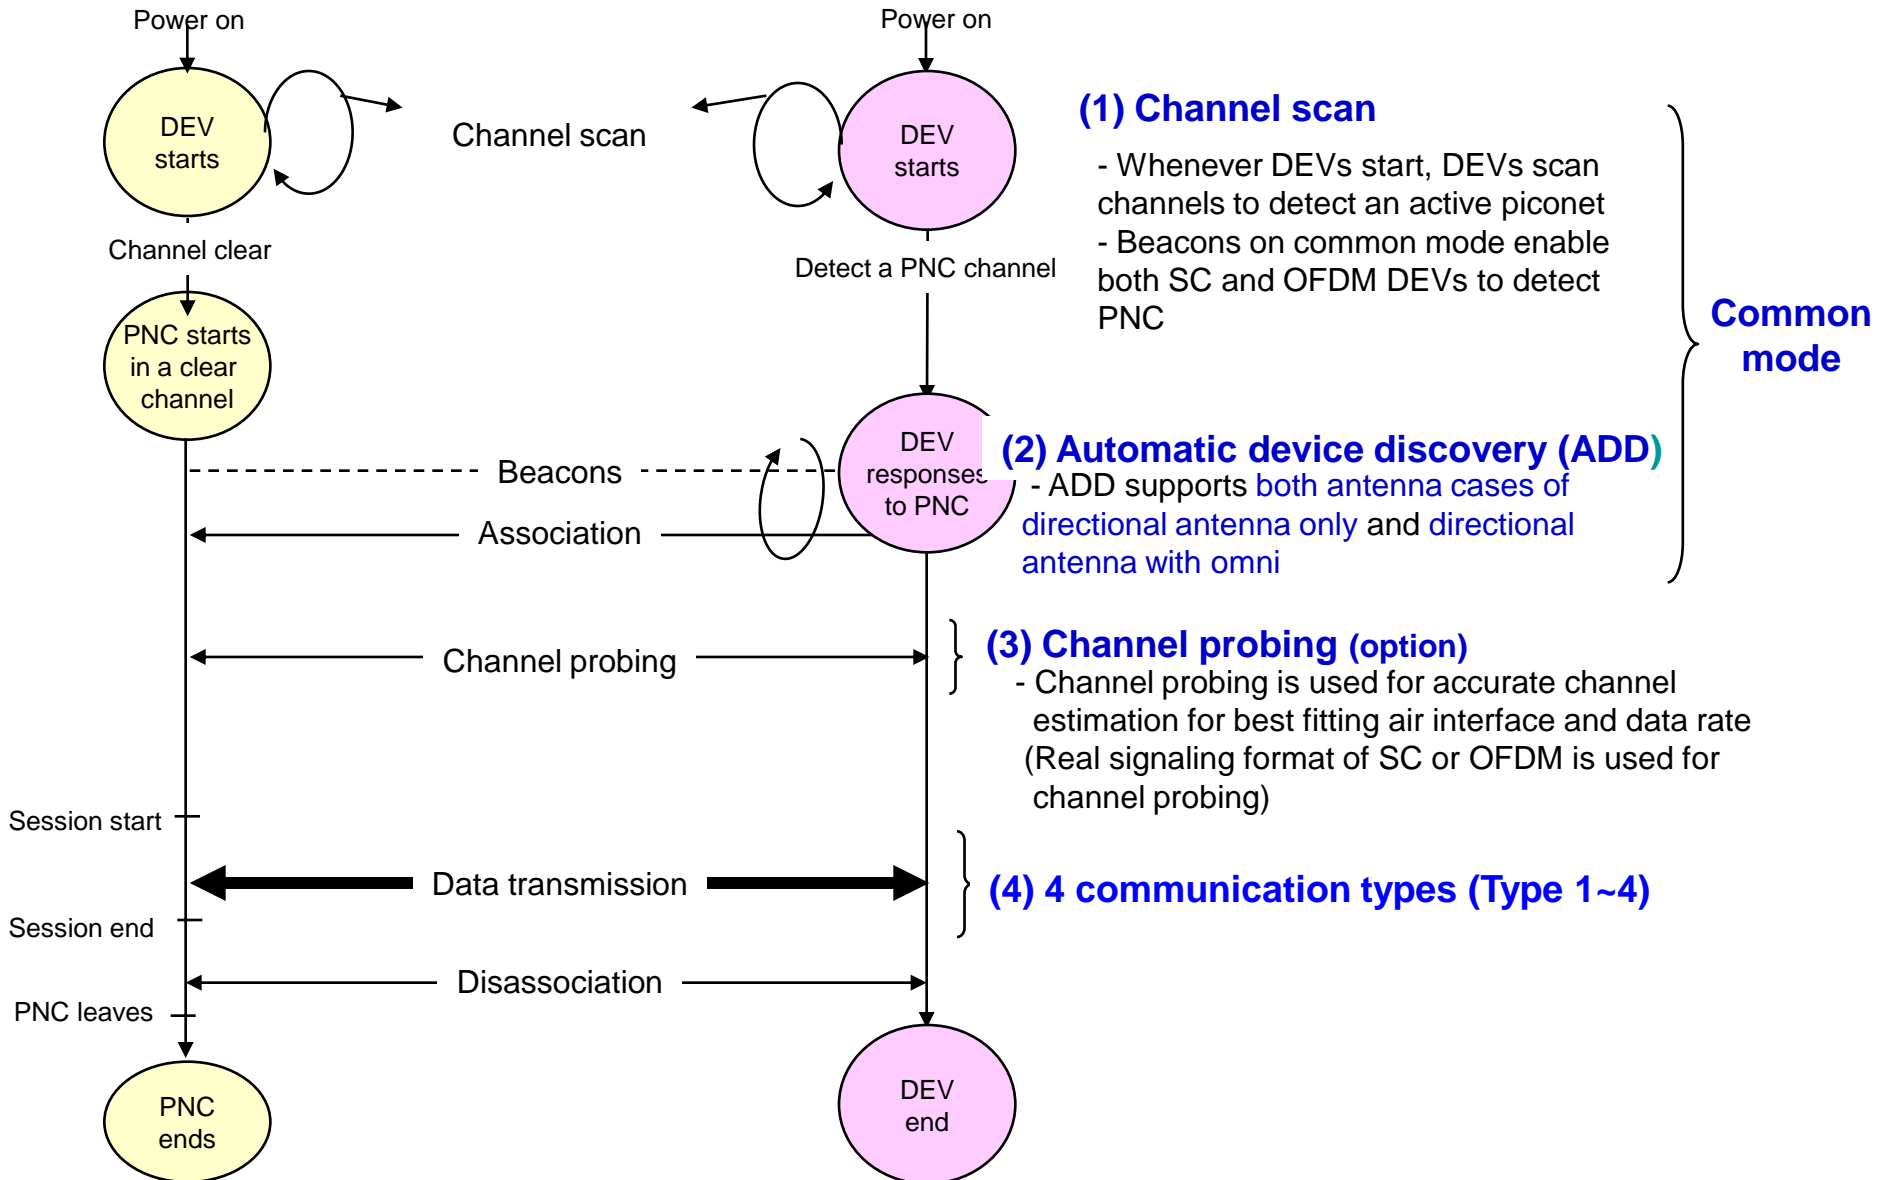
Power on

DEV starts

Channel scan

Power on

DEV starts

Channel clear

Detect a PNC channel

PNC starts in a clear channel

(1) Channel scan

- Whenever DEVs start, DEVs scan channels to detect an active piconet
- Beacons on common mode enable both SC and OFDM DEVs to detect PNC

Common mode

DEV responses to PNC

(2) Automatic device discovery (ADD)

- ADD supports both antenna cases of directional antenna only and directional antenna with omni

Beacons

Association

Channel probing

(3) Channel probing (option)

- Channel probing is used for accurate channel estimation for best fitting air interface and data rate (Real signaling format of SC or OFDM is used for channel probing)

Session start

Data transmission

(4) 4 communication types (Type 1~4)

Session end

Disassociation

PNC leaves

PNC ends

DEV end